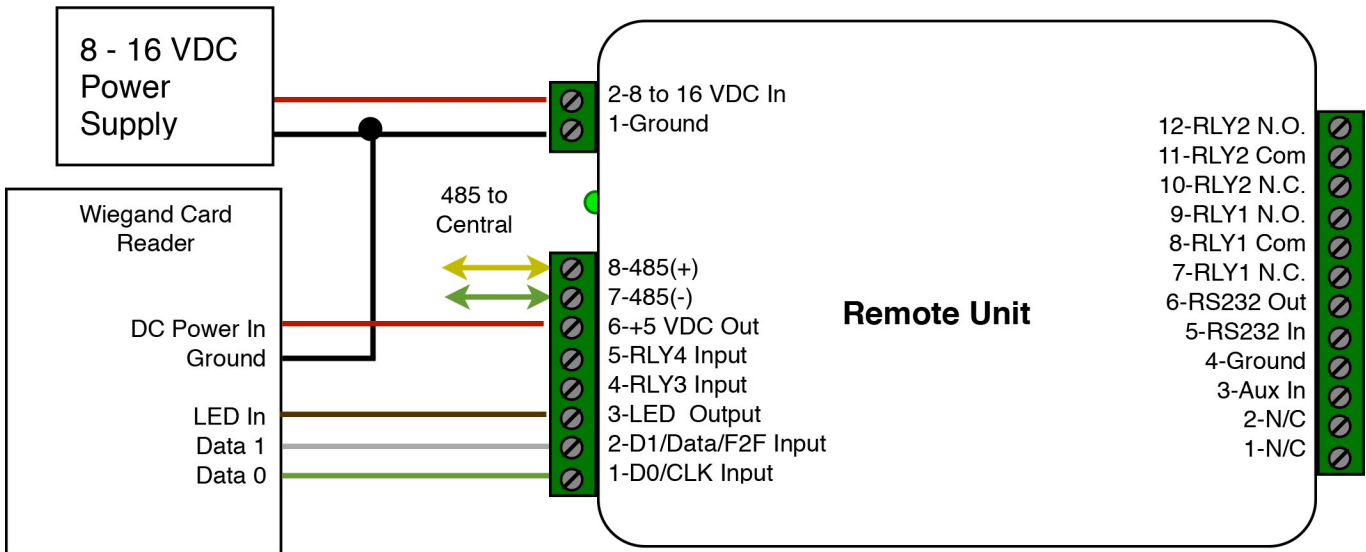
8 - 16 VDC Power Supply

2-8 to 16 VDC In
1-Ground

Wiegand Card Reader

DC Power In
Ground

LED In
Data 1
Data 0

485 to Central

8-485(+)
7-485(-)
6-+5 VDC Out
5-RLY4 Input
4-RLY3 Input
3-LED Output
2-D1/Data/F2F Input
1-D0/CLK Input

Remote Unit

12-RLY2 N.O.
11-RLY2 Com
10-RLY2 N.C.
9-RLY1 N.O.
8-RLY1 Com
7-RLY1 N.C.
6-RS232 Out
5-RS232 In
4-Ground
3-Aux In
2-N/C
1-N/C